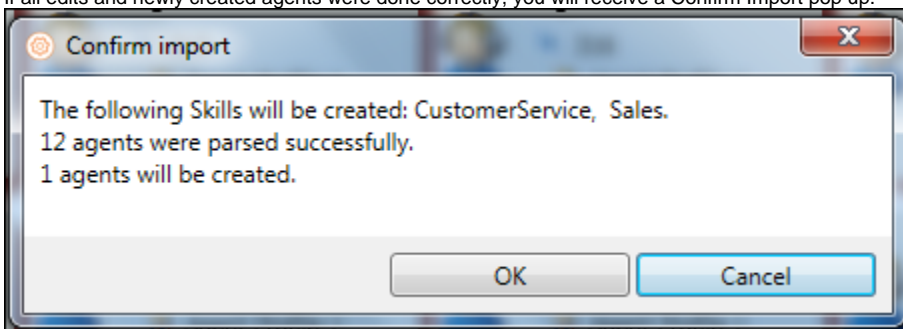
If all edits and newly created agents were done correctly, you will receive a Confirm import pop up.

Confirm import

The following Skills will be created: CustomerService,  Sales.
12 agents were parsed successfully.
1 agents will be created.

OK
Cancel